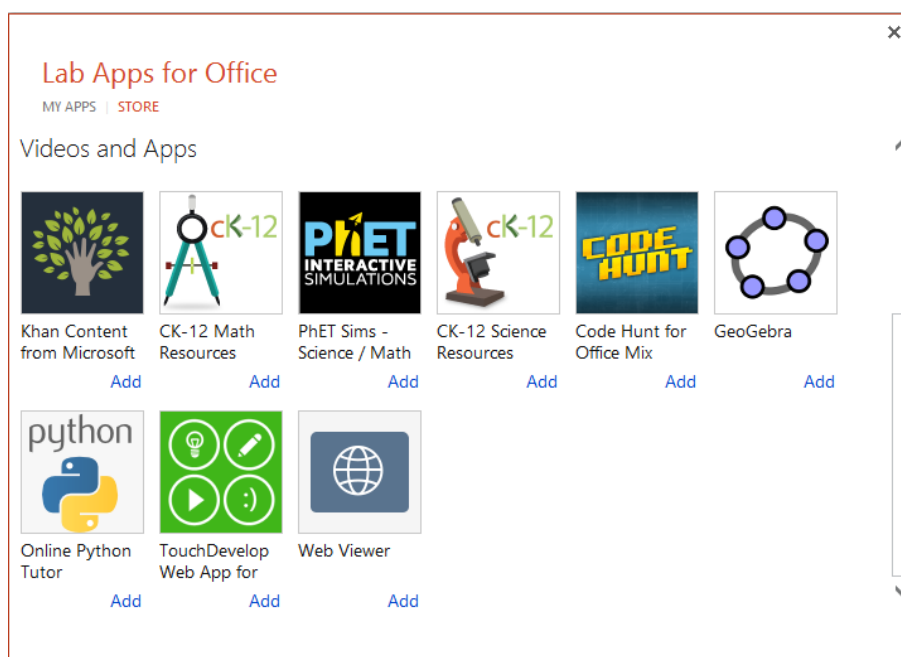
×

Lab Apps for Office

MY APPS | STORE

Videos and Apps

cK-12

PhET INTERACTIVE SIMULATIONS

cK-12

CODE HUNT

Khan Content from Microsoft
Add

CK-12 Math Resources
Add

PhET Sims - Science / Math
Add

CK-12 Science Resources
Add

Code Hunt for Office Mix
Add

GeoGebra
Add

python

Online Python Tutor
Add

TouchDevelop Web App for
Add

Web Viewer
Add